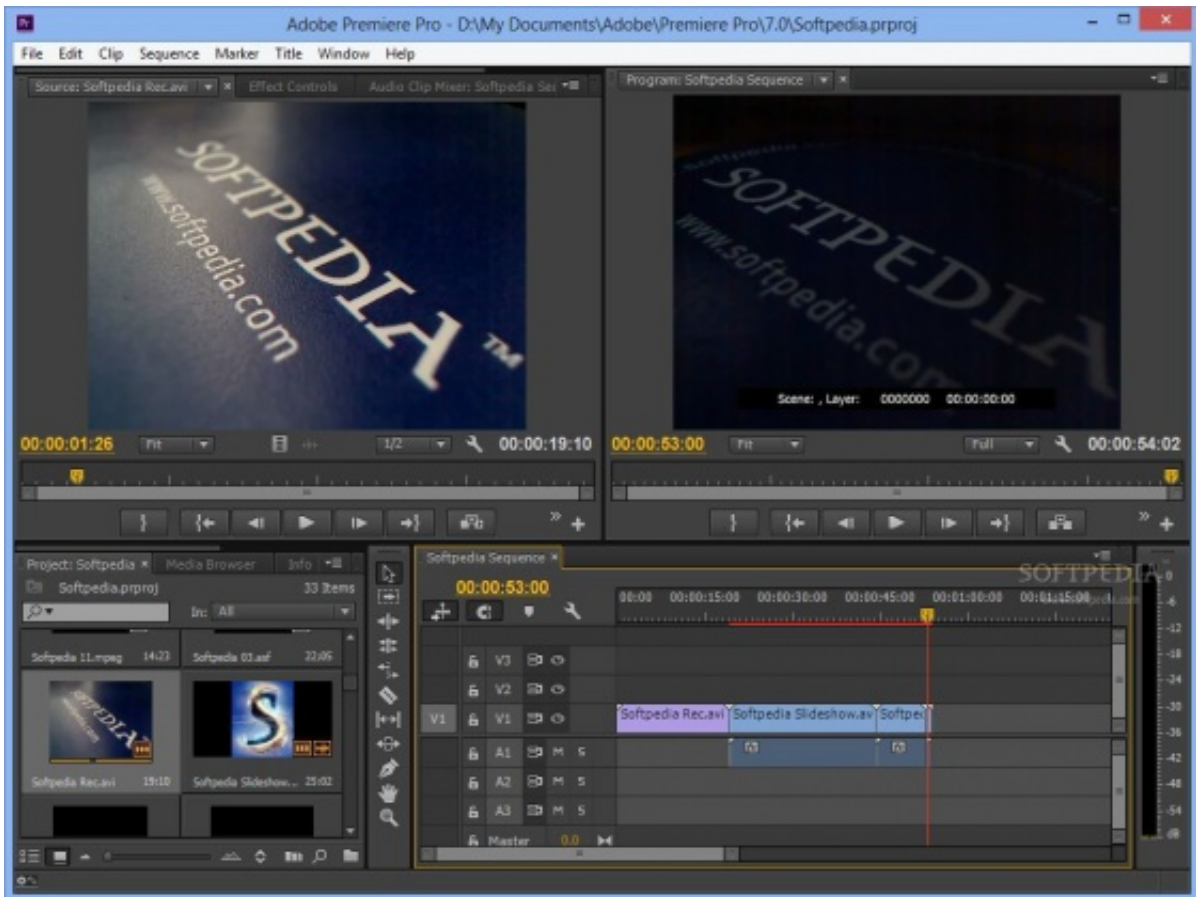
Adobe Premiere Pro - D:\My Documents\Adobe\Premiere Pro\7.0\Softpedia.prproj

File Edit Clip Sequence Marker Title Window Help

Source: Softpedia Rec.avi × Effect Controls Audio Clip Mixer: Softpedia Se

SOFTPEDIA™
www.softpedia.com

00:00:01:26 Fit 1/2 00:00:19:10

Program: Softpedia Sequence ×

SOFTPEDIA
www.softpedia.com

Scene: , Layer: 0000000 00:00:00:00

00:00:53:00 Fit Full 00:00:54:02

Project: Softpedia × Media Browser Info
Softpedia.prproj 33 Items
In: All

Softpeda 11.mpeg 14:23 Softpeda 01.asf 22:05
Softpeda Rec.avi 19:10 Softpeda Slideshow... 25:02

Softpedia Sequence ×
00:00:53:00
00:00 00:00:15:00 00:00:30:00 00:00:45:00 00:01:00:00 00:01:15:00

V3
V2
V1 V1 Softpedia Rec.avi Softpedia Slideshow.av Softpe
A1 M S
A2 M S
A3 M S
Master 0.0

SOFTPEDIA

0 -6 -12 -18 -24 -30 -36 -42 -48 -54 dB